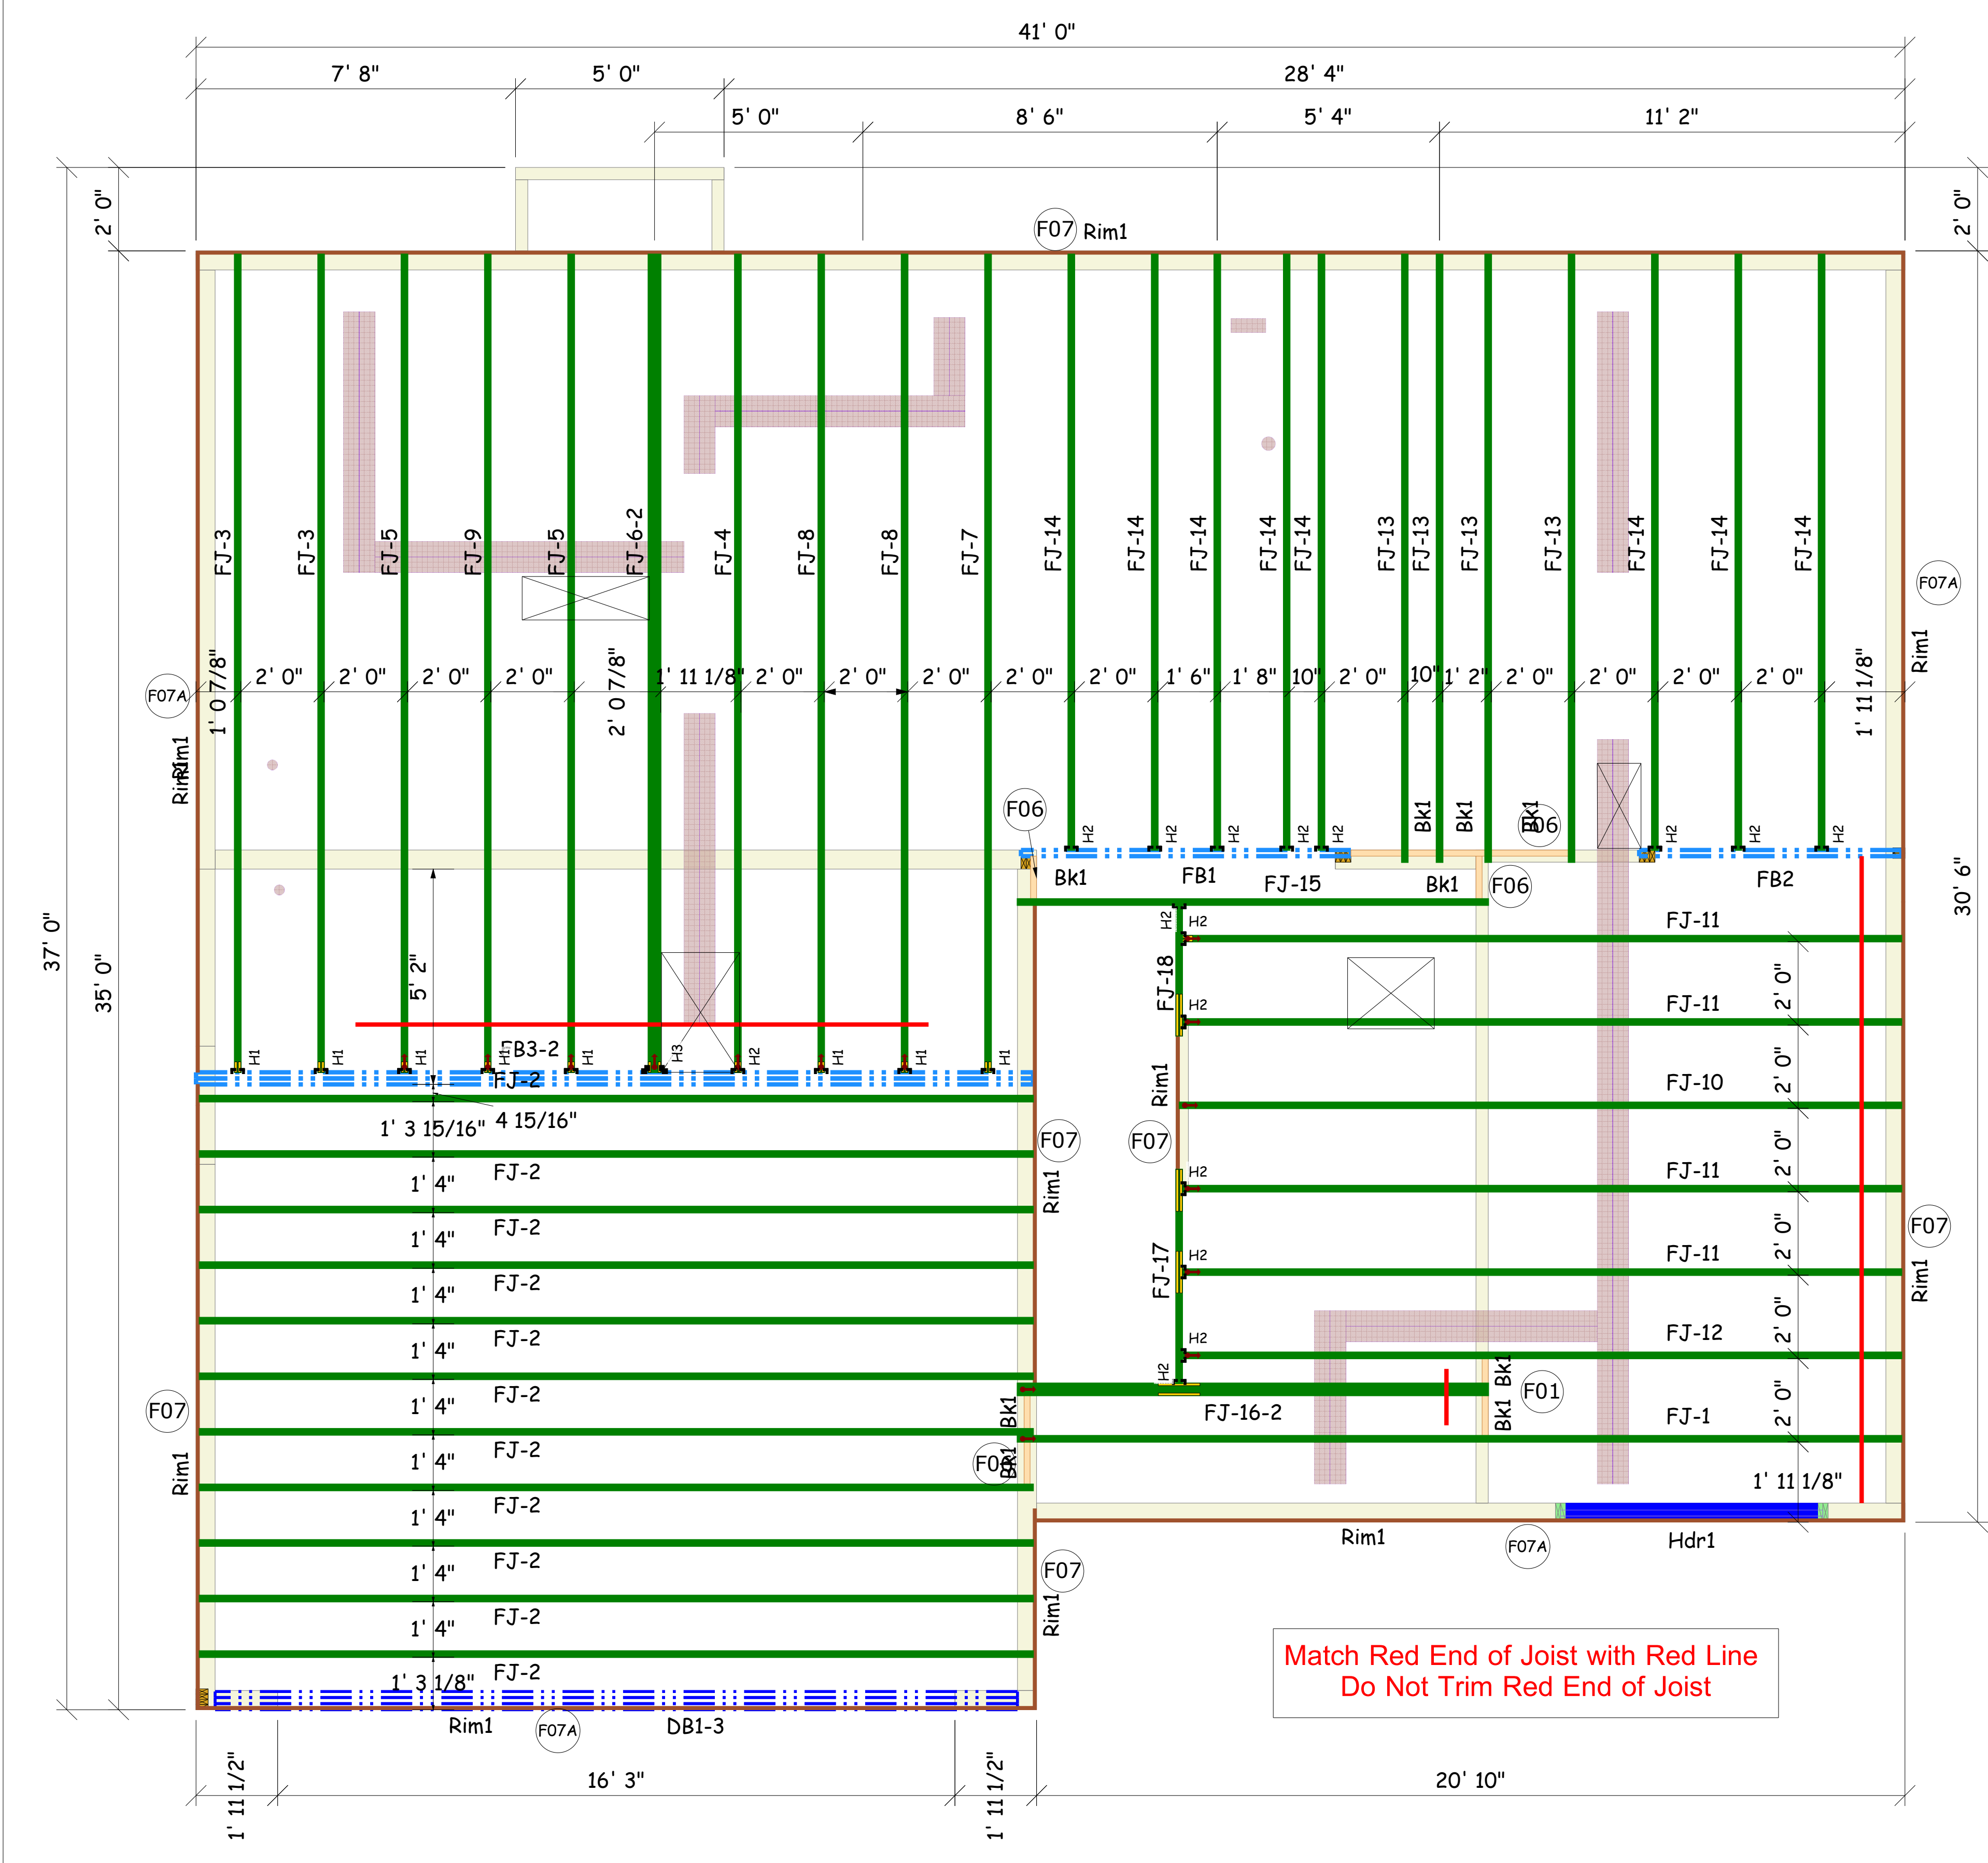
41' 0"
7' 8"
5' 0"
28' 4"
5' 0"
8' 6"
5' 4"
11' 2"
2' 0"
2' 0"
F07 Rim1
FJ-3 FJ-3 FJ-5 FJ-9 FJ-5 FJ-6-2 FJ-4 FJ-8 FJ-8 FJ-7 FJ-14 FJ-14 FJ-14 FJ-14 FJ-14 FJ-13 FJ-13 FJ-13 FJ-13 FJ-14 FJ-14 FJ-14
F07A
Rim1
F07A
1' 0 7/8" 2' 0" 2' 0" 2' 0" 2' 0" 2' 0 7/8" 1' 11 1/8" 2' 0" 2' 0" 2' 0" 2' 0" 2' 0" 1' 6" 1' 8" 10" 2' 0" 10" 1' 2" 2' 0" 2' 0" 2' 0" 2' 0" 1' 11 1/8"
Rim1
37' 0"
35' 0"
30' 6"
F06
H2 H2 H2 H2 H2 Bk1 Bk1 Bk1 F06 H2 H2 H2
Bk1 FB1 FJ-15 Bk1 F06 FB2
FJ-11
H2 H2
FJ-18
H2
FJ-11
5' 2"
H1 H1 H1 H1 FB3-2 H1 H3 H2 H1 H1 H1
FJ-2
Rim1
FJ-10
1' 3 15/16" 4 15/16"
F07 F07
FJ-11
H2
FJ-2
1' 4"
Rim1
FJ-2
1' 4"
FJ-17
H2
FJ-11
F07
Rim1
FJ-2
1' 4"
FJ-2
1' 4"
H2
FJ-12
2' 0"
2' 0"
2' 0"
2' 0"
2' 0"
2' 0"
FJ-2
1' 4"
H2
Bk1 Bk1 F01
F07
FJ-16-2
Bk1
FJ-1
Rim1
FJ-2
1' 4"
F01 Bk1
1' 11 1/8"
FJ-2
1' 4"
Rim1
F07A
Hdr1
FJ-2
1' 4"
F07
FJ-2
1' 4"
Rim1
Match Red End of Joist with Red Line
Do Not Trim Red End of Joist
1' 3 1/8" FJ-2
Rim1 F07A DB1-3
1' 11 1/2"
16' 3"
1' 11 1/2"
20' 10"